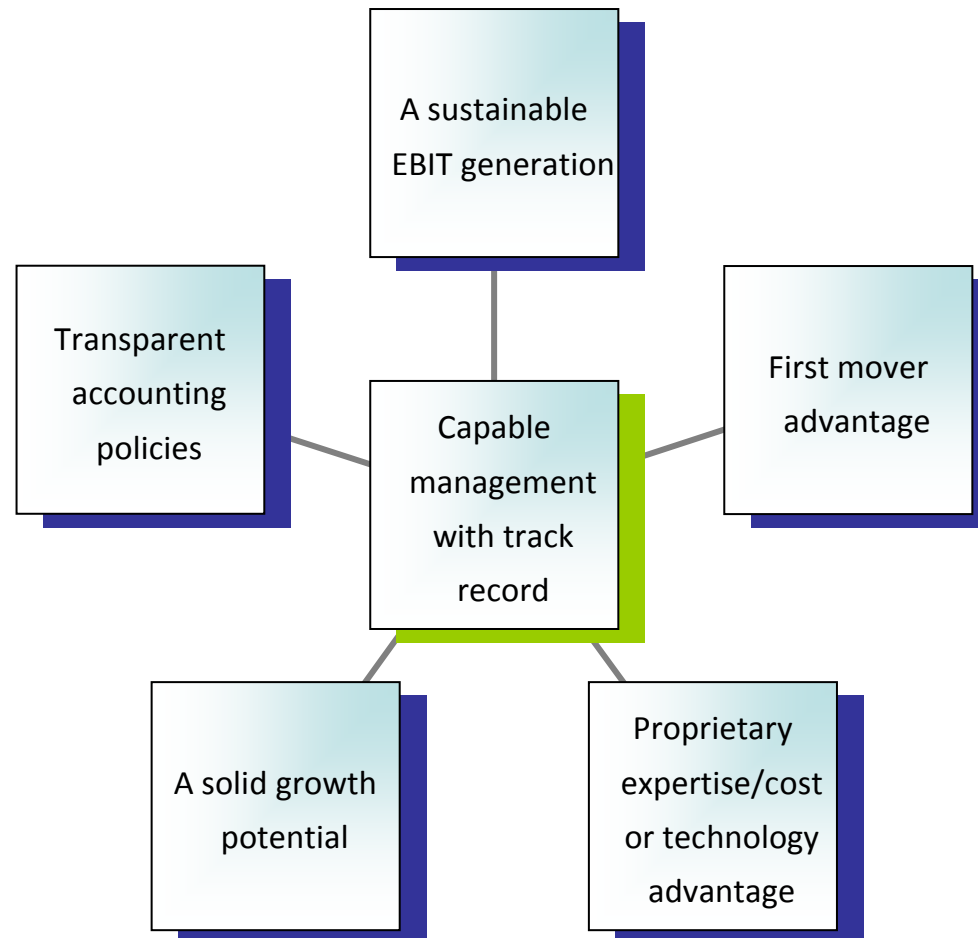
A sustainable EBIT generation

Transparent accounting policies

First mover advantage

Capable management with track record

A solid growth potential

Proprietary expertise/cost or technology advantage